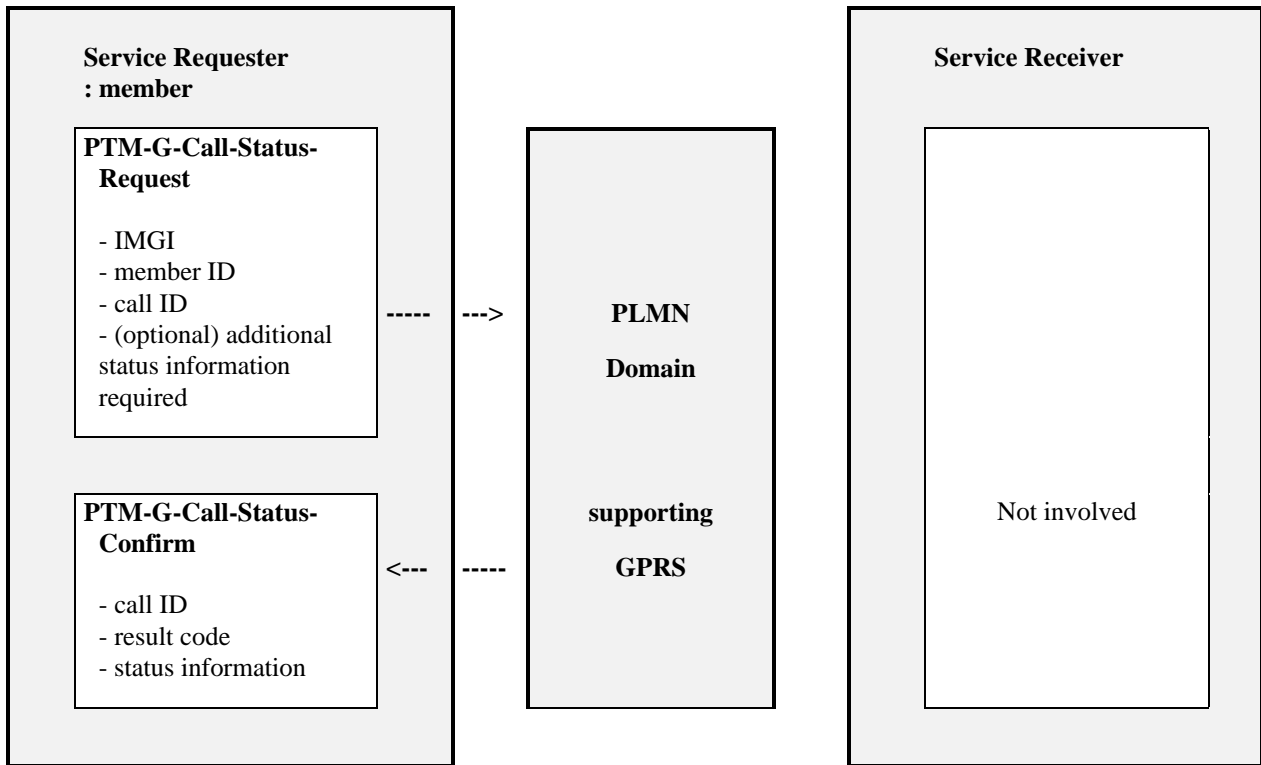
Service Requester
: member

PTM-G-Call-Status-Request

- IMGI
- member ID
- call ID
- (optional) additional status information required

----- --->

PTM-G-Call-Status-Confirm

- call ID
- result code
- status information

<--- -----

PLMN

Domain

supporting

GPRS

Service Receiver

Not involved